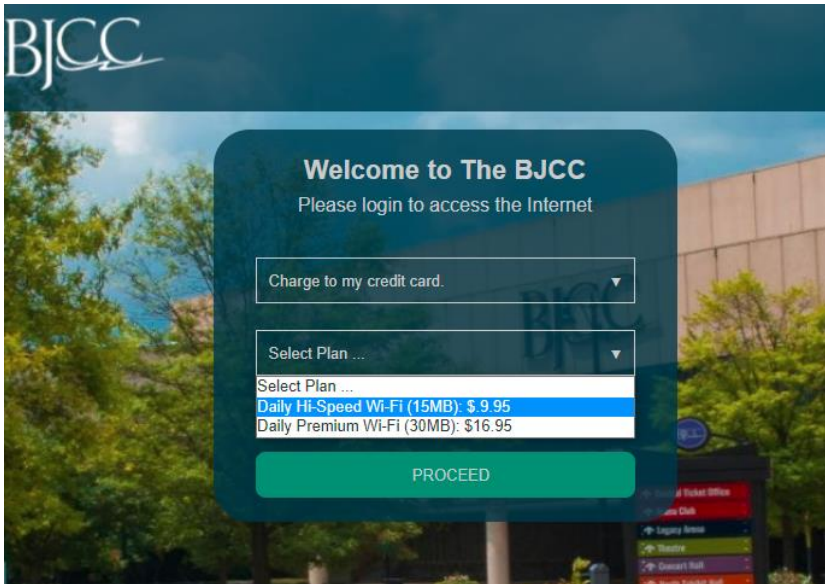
BJCC

Welcome to The BJCC
Please login to access the Internet

Charge to my credit card.

Select Plan ...

Select Plan ...
Daily Hi-Speed Wi-Fi (15MB): $.9.95
Daily Premium Wi-Fi (30MB): $16.95

PROCEED

BJCC

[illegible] Ticket Office
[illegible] Club
Legacy Arena
Theatre
Concert Hall
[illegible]